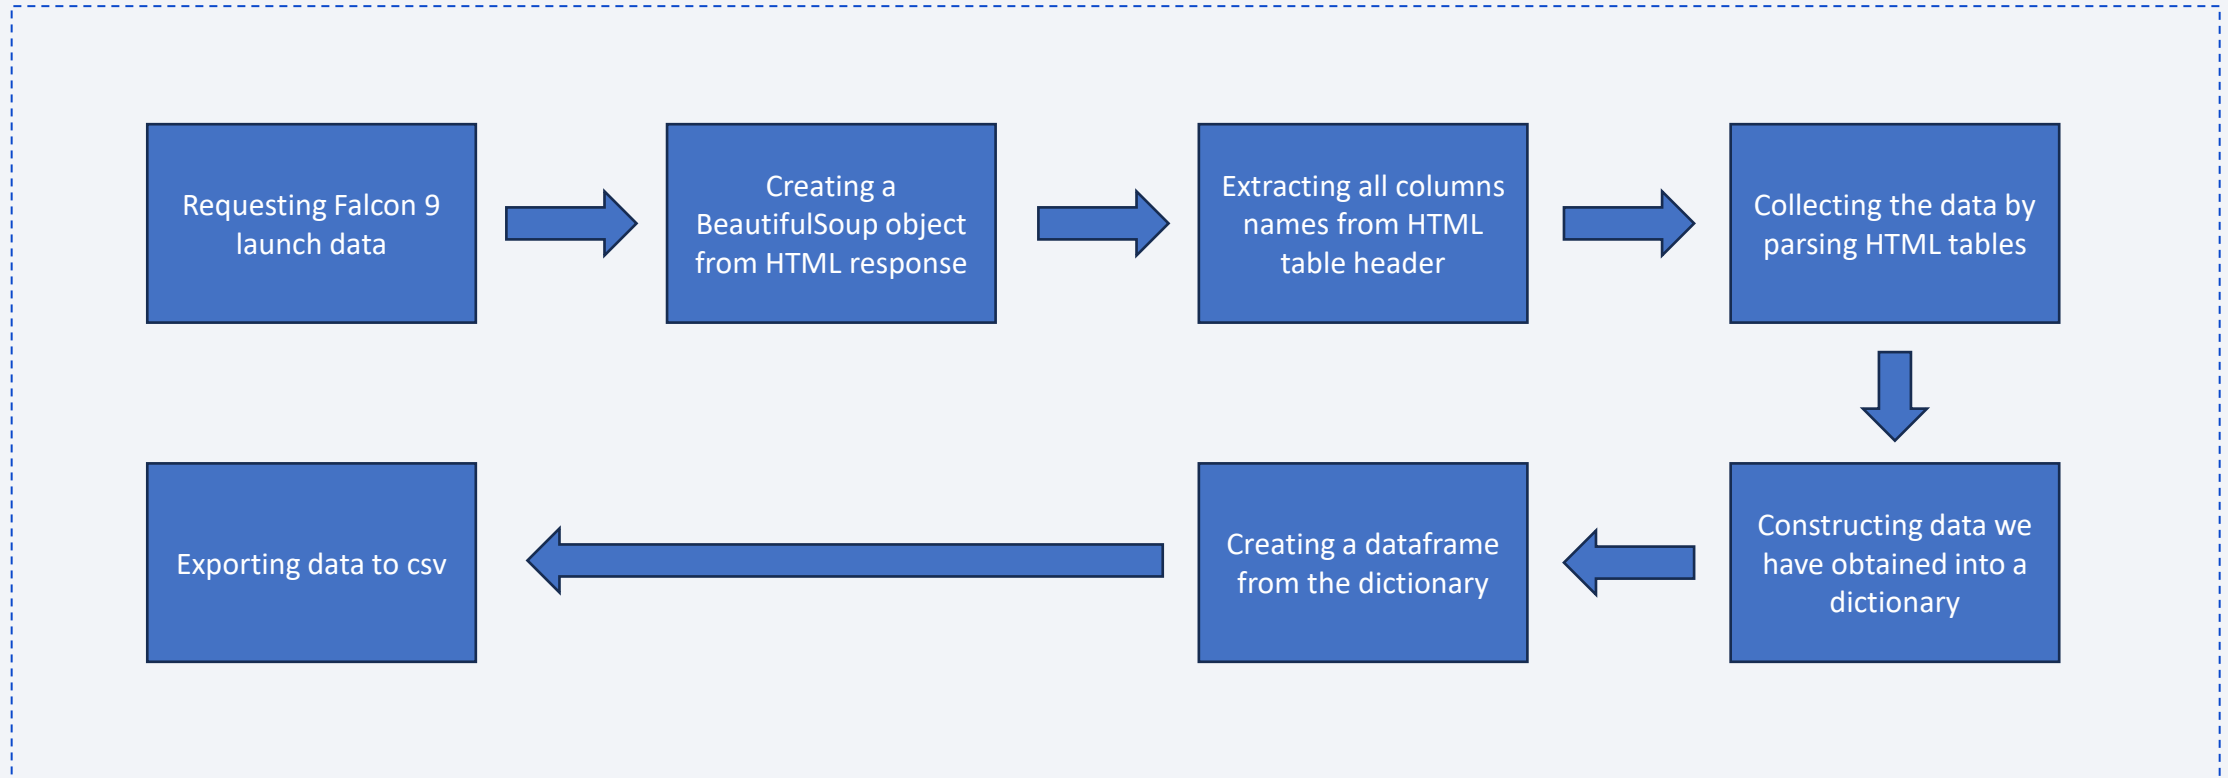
Requesting Falcon 9 launch data

Creating a BeautifulSoup object from HTML response

Extracting all columns names from HTML table header

Collecting the data by parsing HTML tables

Constructing data we have obtained into a dictionary

Creating a dataframe from the dictionary

Exporting data to csv